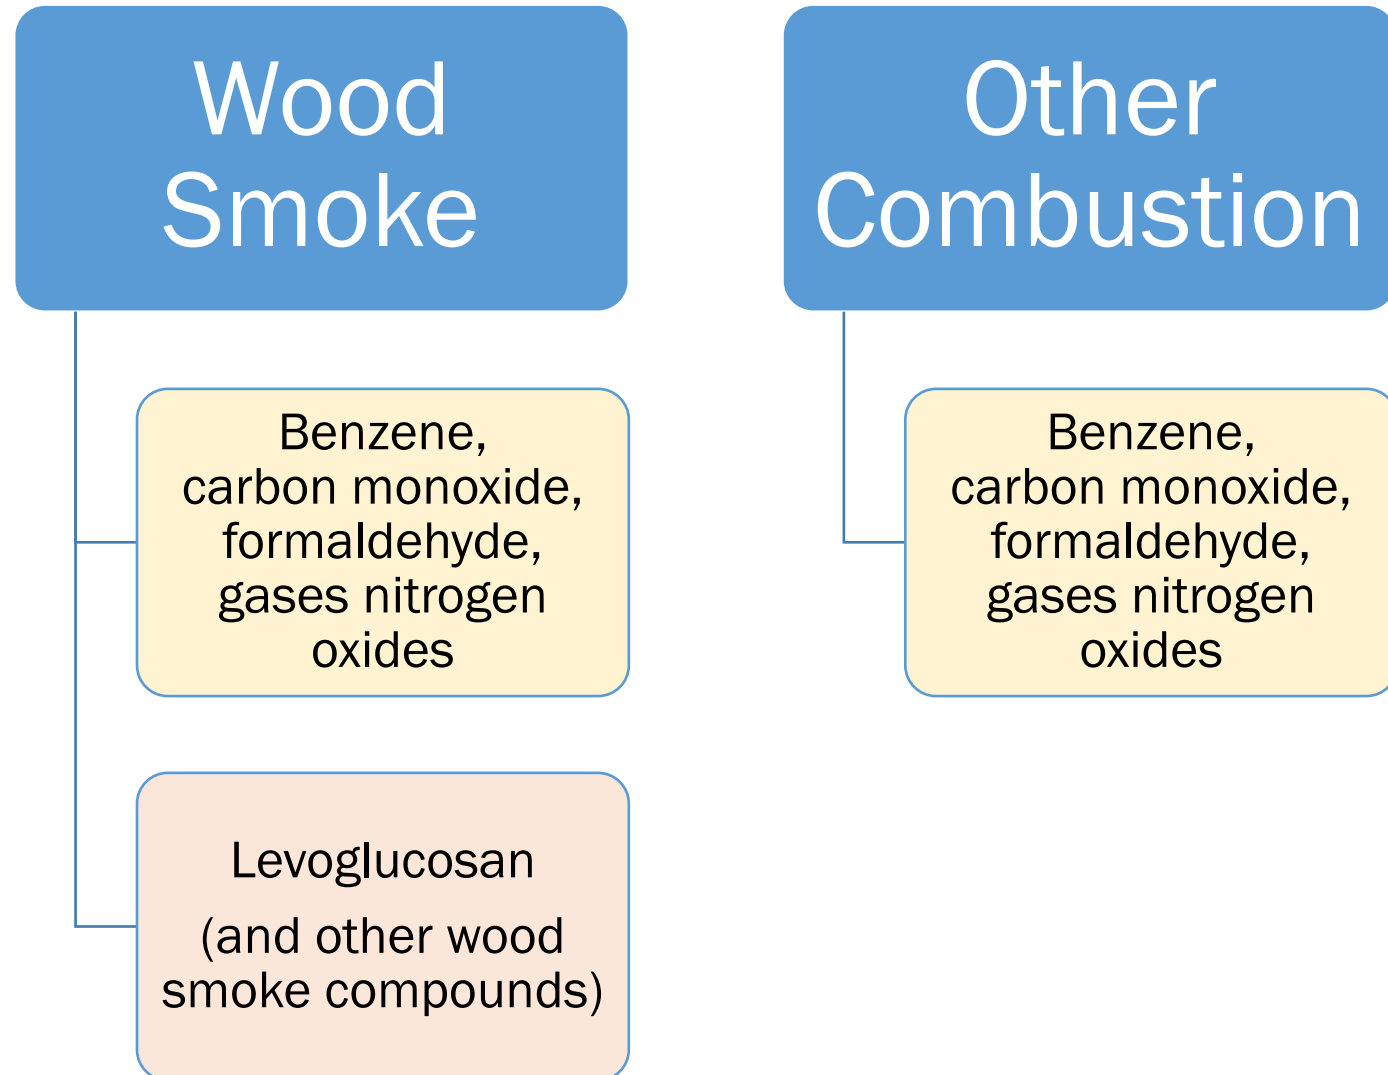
Wood Smoke

Benzene, carbon monoxide, formaldehyde, gases nitrogen oxides

Levoglucosan

(and other wood smoke compounds)

Other Combustion

Benzene, carbon monoxide, formaldehyde, gases nitrogen oxides